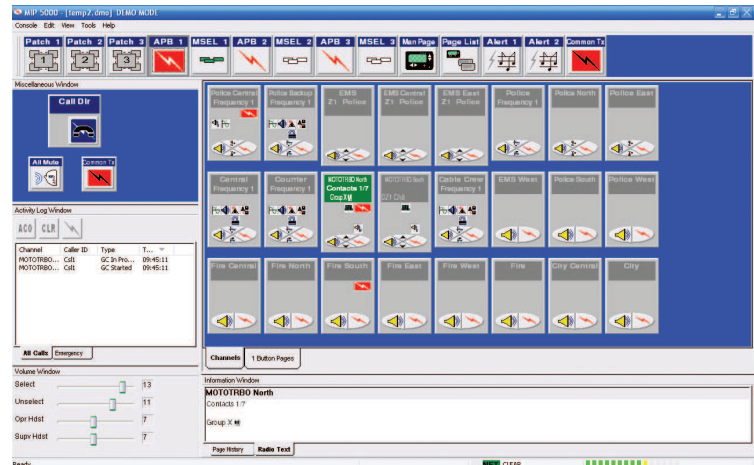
MIP 5000 [temp2.dmo] DEMO MODE
Console Edit View Tools Help

Patch 1 Patch 2 Patch 3 APB 1 MSEL 1 APB 2 MSEL 2 APB 3 MSEL 3 Main Page Page List Alert 1 Alert 2 Common Tx

Miscellaneous Window
Call Dir
All Mute Common Tx

Activity Log Window
ACO CLR

| Channel | Caller ID | Type | T... |
|---|---|---|---|
| MOTOTRBO... | Csl1 | GC In Pro... | 09:45:11 |
| MOTOTRBO... | Csl1 | GC Started | 09:45:11 |

All Calls Emergency

Volume Window
Select 13
Unselect 11
Opr Hdst 7
Supv Hdst 7

Police Central Frequency 1
Police Backup Frequency 1
EMS Z1 Police
EMS Central Z1 Police
EMS East Z1 Police
Police Frequency 1
Police North
Police East
Central Frequency 1
Courtier Frequency 1
MOTOTRBO North Contacts 1/7 Group X
MOTOTRBO South DZ1 Ch4
Cable Crew Frequency 1
EMS West
Police South
Police West
Fire Central
Fire North
Fire South
Fire East
Fire West
Fire
City Central
City

Channels 1 Button Pages

Information Window
MOTOTRBO North
Contacts 1/7
Group X

Page History Radio Text

Ready
CLEAR